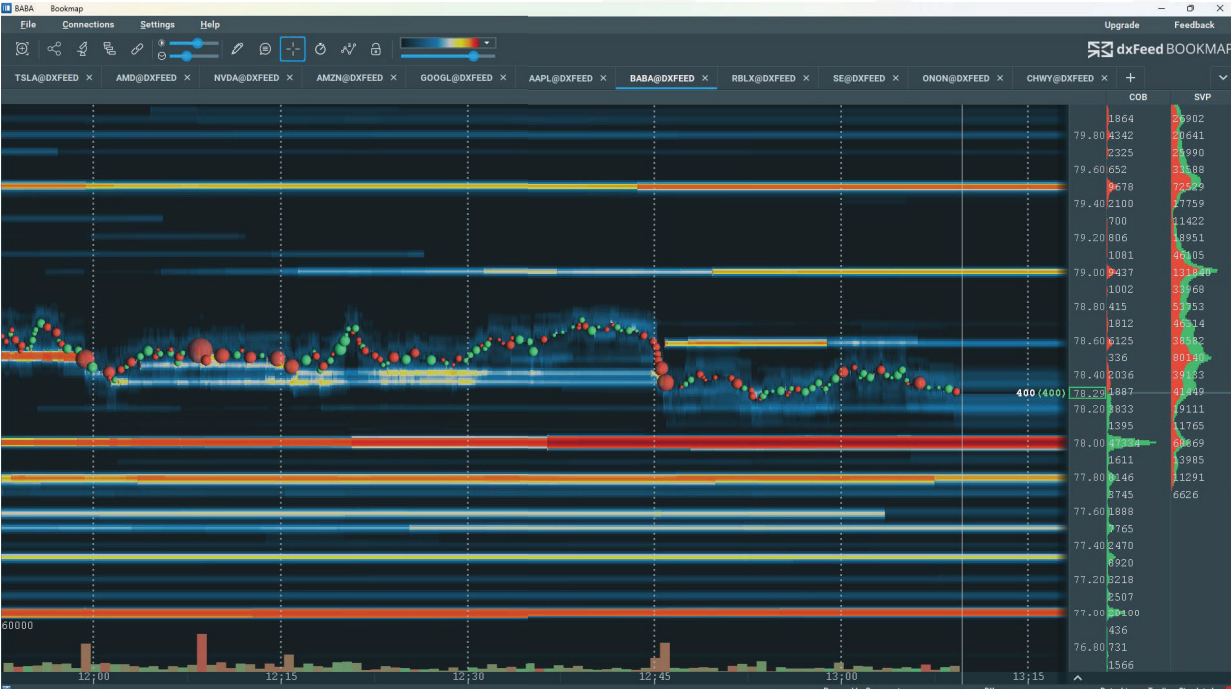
BABA Bookmap

File Connections Settings Help

Upgrade Feedback

dxFeed BOOKMAP

TSLA@DXFEED × AMD@DXFEED × NVDA@DXFEED × AMZN@DXFEED × GOOGL@DXFEED × AAPL@DXFEED × BABA@DXFEED × RBLX@DXFEED × SE@DXFEED × ONON@DXFEED × CHWY@DXFEED × +

COB SVP

| Price | COB | SVP |
|---|---|---|
| | 1864 | 26902 |
| 79.80 | 4342 | 20641 |
| | 2325 | 21990 |
| 79.60 | 652 | 33588 |
| | 9678 | 72529 |
| 79.40 | 2100 | 17759 |
| | 700 | 11422 |
| 79.20 | 806 | 18951 |
| | 1081 | 46105 |
| 79.00 | 9437 | 131840 |
| | 1002 | 33968 |
| 78.80 | 415 | 53753 |
| | 1812 | 46514 |
| 78.60 | 6125 | 38582 |
| | 336 | 80140 |
| 78.40 | 2036 | 39133 |
| 78.29 | 1887 | 41449 |
| 78.20 | 3833 | 19111 |
| | 1395 | 11765 |
| 78.00 | 47334 | 68869 |
| | 1611 | 13985 |
| 77.80 | 9146 | 11291 |
| | 8745 | 6626 |
| 77.60 | 1888 | |
| | 7765 | |
| 77.40 | 2470 | |
| | 6920 | |
| 77.20 | 8218 | |
| | 2507 | |
| 77.00 | 20100 | |
| | 436 | |
| 76.80 | 731 | |
| | 1566 | |

400 (400)

60000

12:00 12:15 12:30 12:45 13:00 13:15